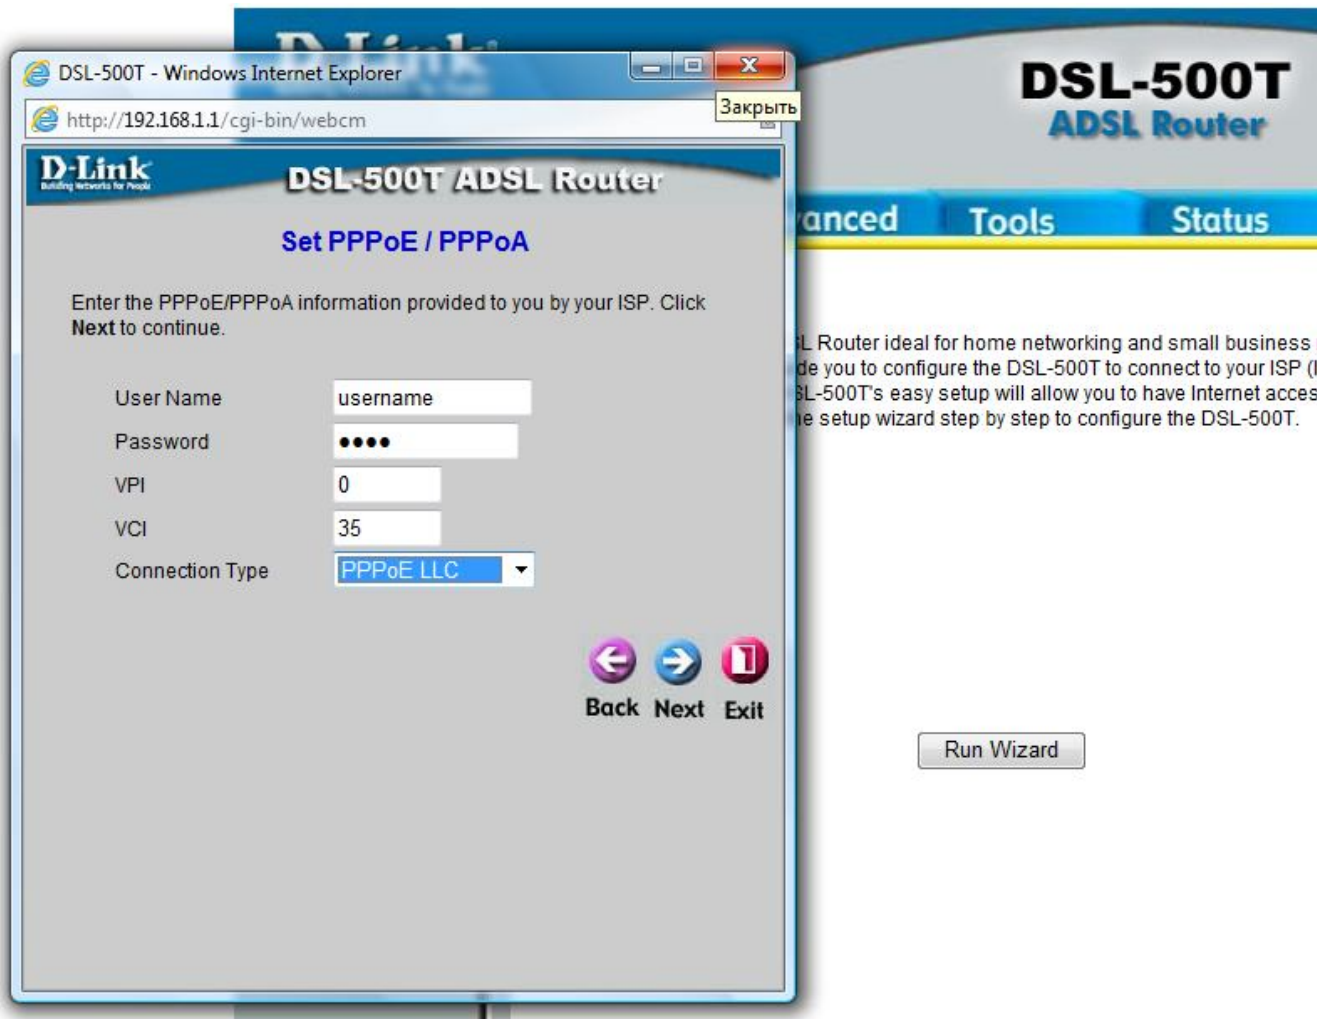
DSL-500T - Windows Internet Explorer

Закрыть

http://192.168.1.1/cgi-bin/webcm

D-Link
Building Networks for People

DSL-500T ADSL Router

Set PPPoE / PPPoA

Enter the PPPoE/PPPoA information provided to you by your ISP. Click **Next** to continue.

User Name username
Password ••••
VPI 0
VCI 35
Connection Type PPPoE LLC

Back Next Exit

DSL-500T
ADSL Router

anced Tools Status

L Router ideal for home networking and small business
de you to configure the DSL-500T to connect to your ISP (
L-500T's easy setup will allow you to have Internet acces
e setup wizard step by step to configure the DSL-500T.

Run Wizard